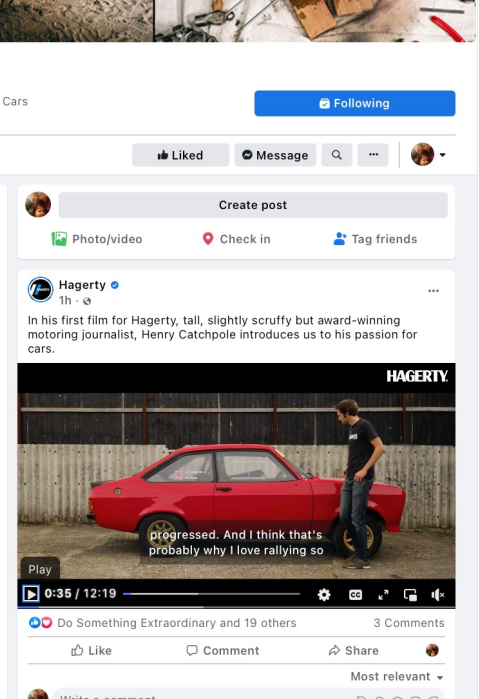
Cars

Following

Liked

Message

Create post

Photo/video

Check in

Tag friends

Hagerty
1h ·

In his first film for Hagerty, tall, slightly scruffy but award-winning motoring journalist, Henry Catchpole introduces us to his passion for cars.

HAGERTY.

progressed. And I think that's probably why I love rallying so

Play

0:35 / 12:19

Do Something Extraordinary and 19 others

3 Comments

Like

Comment

Share

Most relevant

Write a comment...